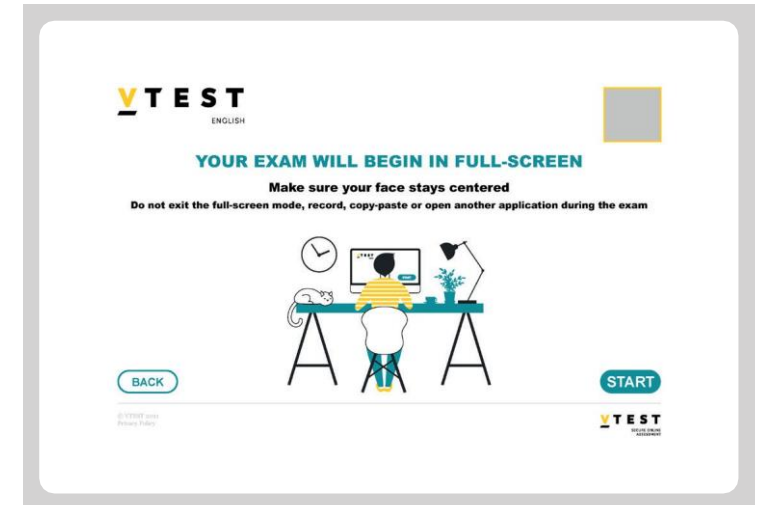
VTEST
ENGLISH

YOUR EXAM WILL BEGIN IN FULL-SCREEN

Make sure your face stays centered

Do not exit the full-screen mode, record, copy-paste or open another application during the exam

VTEST

START

BACK

START

© VTEST 2021
Privacy Policy

VTEST
SECURE ONLINE ASSESSMENT